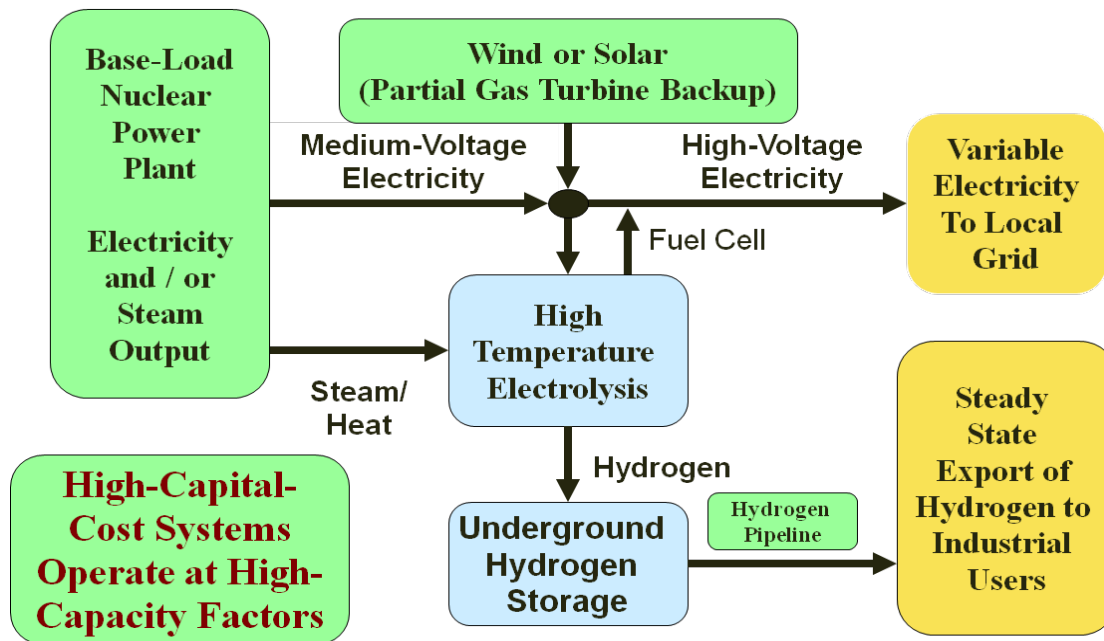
Base-Load Nuclear Power Plant

Electricity and / or Steam Output

Wind or Solar (Partial Gas Turbine Backup)

Medium-Voltage Electricity

High-Voltage Electricity

Variable Electricity To Local Grid

Fuel Cell

High Temperature Electrolysis

Steam/ Heat

Hydrogen

Steady State Export of Hydrogen to Industrial Users

High-Capital-Cost Systems Operate at High-Capacity Factors

Hydrogen Pipeline

Underground Hydrogen Storage